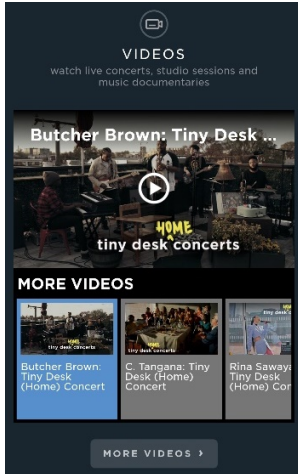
VIDEOS

watch live concerts, studio sessions and music documentaries

Butcher Brown: Tiny Desk ...

HOME

tiny desk concerts

MORE VIDEOS

HOME
tiny desk concerts

Butcher Brown: Tiny Desk (Home) Concert

C. Tangana: Tiny Desk (Home) Concert

tiny desk

Rina Sawaya Tiny Desk (Home) Co

MORE VIDEOS ›